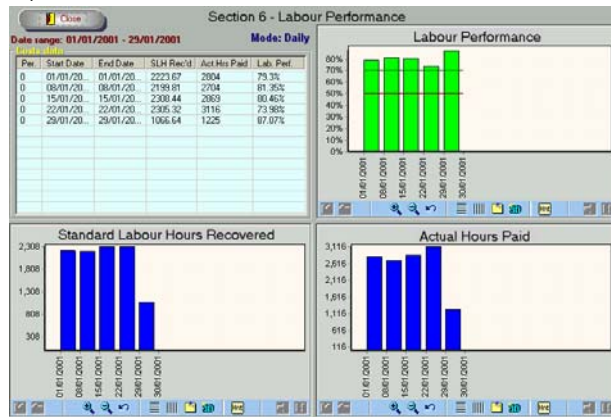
Close

Section 6 - Labour Performance

Date range: 01/01/2001 - 29/01/2001

Mode: Daily

Grid data

| Per. | Start Date | End Date | SLH Rec'd | Act.Hrs Paid | Lab. Perf. |
|---|---|---|---|---|---|
| 0 | 01/01/20... | 01/01/20... | 2223.67 | 2804 | 79.3% |
| 0 | 08/01/20... | 08/01/20... | 2199.81 | 2704 | 81.35% |
| 0 | 15/01/20... | 15/01/20... | 2308.44 | 2869 | 80.46% |
| 0 | 22/01/20... | 22/01/20... | 2305.32 | 3116 | 73.98% |
| 0 | 29/01/20... | 29/01/20... | 1066.64 | 1225 | 87.07% |

Labour Performance

80%
70%
60%
50%
40%
30%
20%
10%
0%

01/01/2001
08/01/2001
15/01/2001
22/01/2001
29/01/2001

Standard Labour Hours Recovered

2,308
1,808
1,308
808
308

01/01/2001
08/01/2001
15/01/2001
22/01/2001
29/01/2001

Actual Hours Paid

3,116
2,616
2,116
1,616
1,116
616
116

01/01/2001
08/01/2001
15/01/2001
22/01/2001
29/01/2001